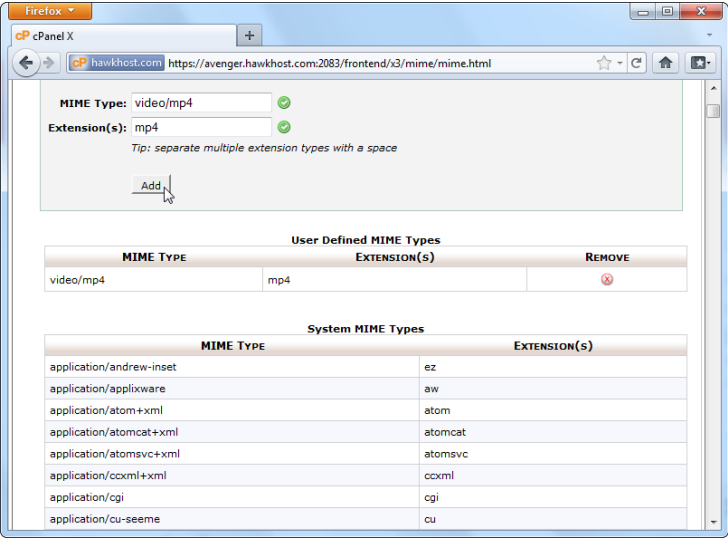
Firefox

cP cPanel X

+

cP hawkhost.com https://avenger.hawkhost.com:2083/frontend/x3/mime/mime.html

MIME Type: video/mp4

Extension(s): mp4

Tip: separate multiple extension types with a space

Add

User Defined MIME Types

| MIME TYPE | EXTENSION(S) | REMOVE |
|---|---|---|
| video/mp4 | mp4 | |

System MIME Types

| MIME TYPE | EXTENSION(S) |
|---|---|
| application/andrew-inset | ez |
| application/applixware | aw |
| application/atom+xml | atom |
| application/atomcat+xml | atomcat |
| application/atomsvc+xml | atomsvc |
| application/ccxml+xml | ccxml |
| application/cgi | cgi |
| application/cu-seeme | cu |